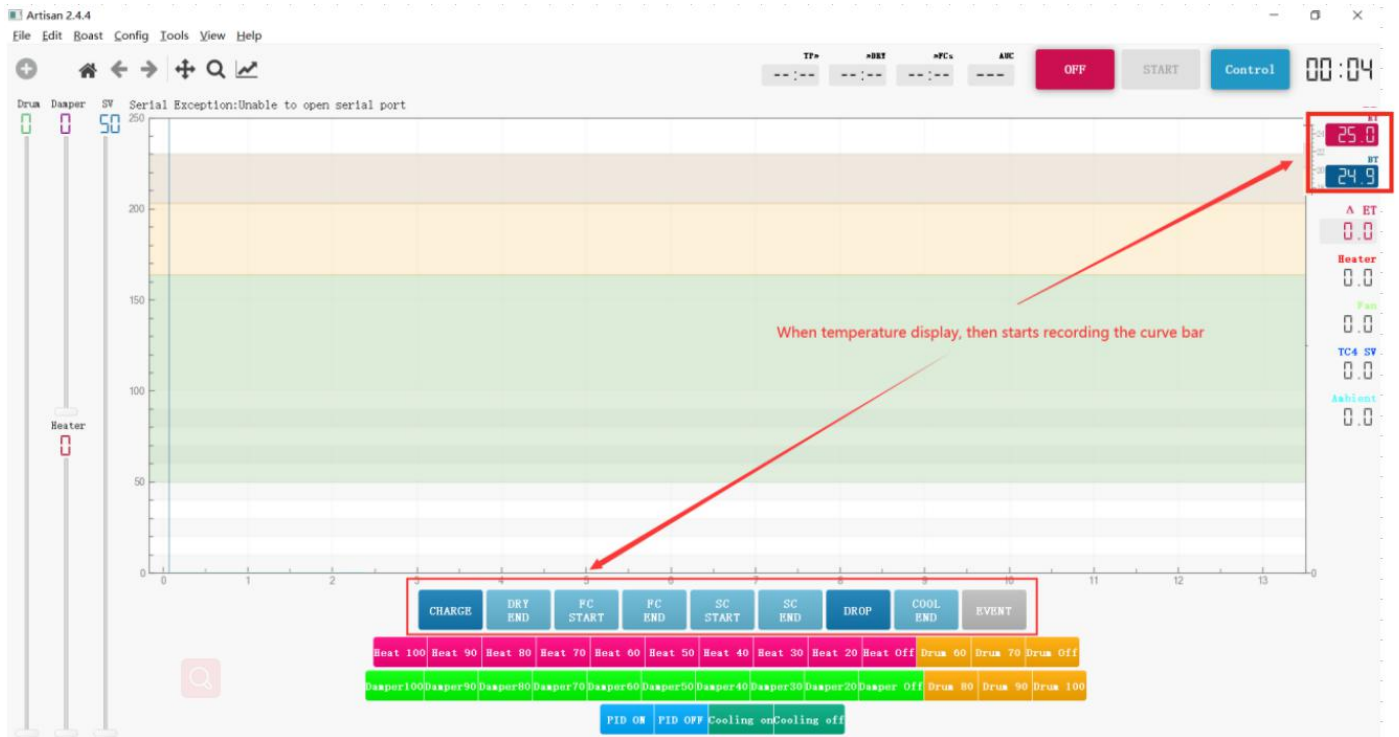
Artisan 2.4.4
File Edit Roast Config Tools View Help

TP» »DRY »FCs AUC
--:-- --:-- --:-- ---
OFF START Control 00:04

Drum Damper SV
0 0 50
Serial Exception:Unable to open serial port
250
200
150
100
50
0
0 1 2 3 4 5 6 7 8 9 10 11 12 13
Heater
0

ET
25.0
BT
24.9
Δ ET
0.0
Heater
0.0
Fan
0.0
TC4 SV
0.0
Ambient
0.0

When temperature display, then starts recording the curve bar

CHARGE | DRY END | FC START | FC END | SC START | SC END | DROP | COOL END | EVENT

Heat 100 | Heat 90 | Heat 80 | Heat 70 | Heat 60 | Heat 50 | Heat 40 | Heat 30 | Heat 20 | Heat Off | Drum 60 | Drum 70 | Drum Off
Damper100 | Damper90 | Damper80 | Damper70 | Damper60 | Damper50 | Damper40 | Damper30 | Damper20 | Damper Off | Drum 80 | Drum 90 | Drum 100
PID ON | PID OFF | Cooling on | Cooling off